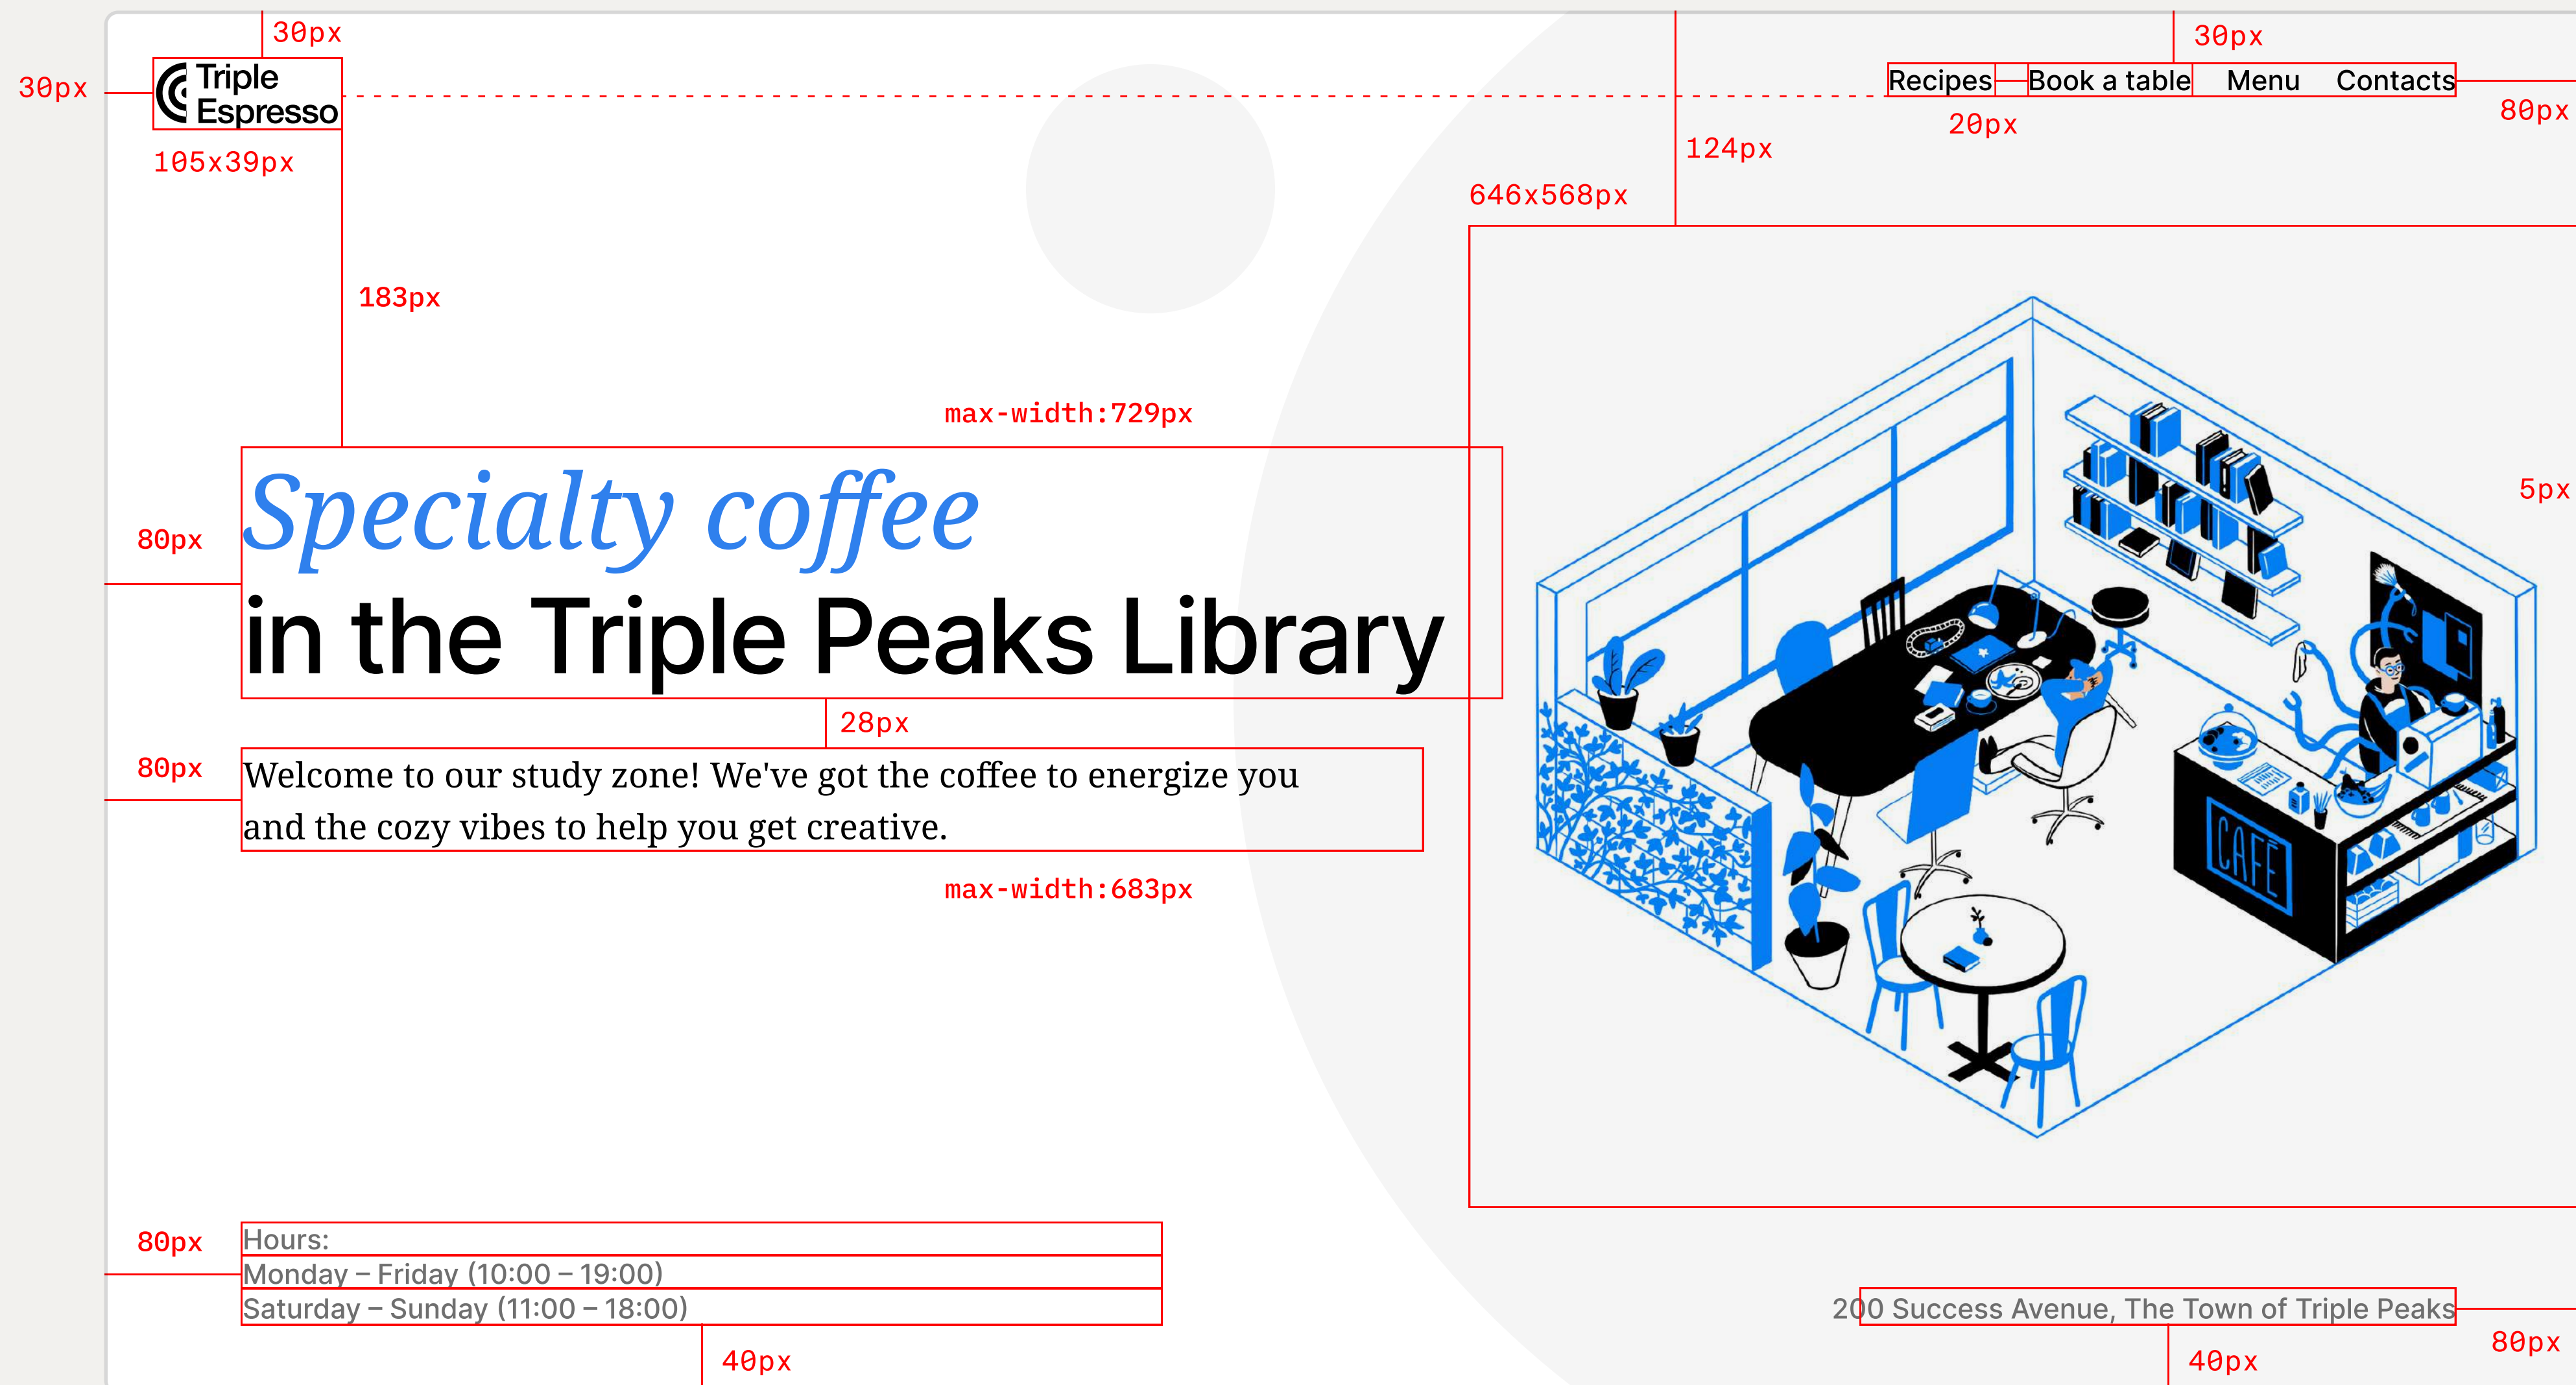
30px
30px
Triple Espresso
105x39px
183px
30px
Recipes Book a table Menu Contacts
20px
80px
124px
646x568px
max-width:729px
80px
Specialty coffee
in the Triple Peaks Library
5px
28px
80px
Welcome to our study zone! We've got the coffee to energize you and the cozy vibes to help you get creative.
max-width:683px
CAFE
80px
Hours:
Monday – Friday (10:00 – 19:00)
Saturday – Sunday (11:00 – 18:00)
200 Success Avenue, The Town of Triple Peaks
40px
40px
80px